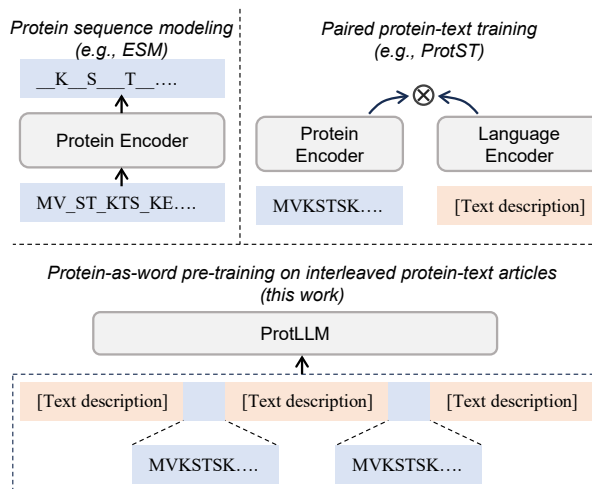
Protein sequence modeling (e.g., ESM)

__K__S___T__….

Protein Encoder

MV_ST_KTS_KE….

Paired protein-text training (e.g., ProtST)

$\otimes$

Protein Encoder

Language Encoder

MVKSTSK….

[Text description]

Protein-as-word pre-training on interleaved protein-text articles (this work)

ProtLLM

[Text description]

[Text description]

[Text description]

MVKSTSK….

MVKSTSK….